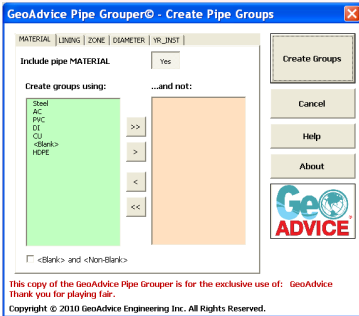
GeoAdvice Pipe Grouper© - Create Pipe Groups

MATERIAL | LINING | ZONE | DIAMETER | YR_INST

Include pipe MATERIAL

Yes

Create groups using:

...and not:

Steel
AC
PVC
DI
CU
<Blank>
HDPE

>>

>

<

<<

<Blank> and <Non-Blank>

Create Groups

Cancel

Help

About

Geo ADVICE

This copy of the GeoAdvice Pipe Grouper is for the exclusive use of: GeoAdvice
Thank you for playing fair.

Copyright © 2010 GeoAdvice Engineering Inc. All Rights Reserved.